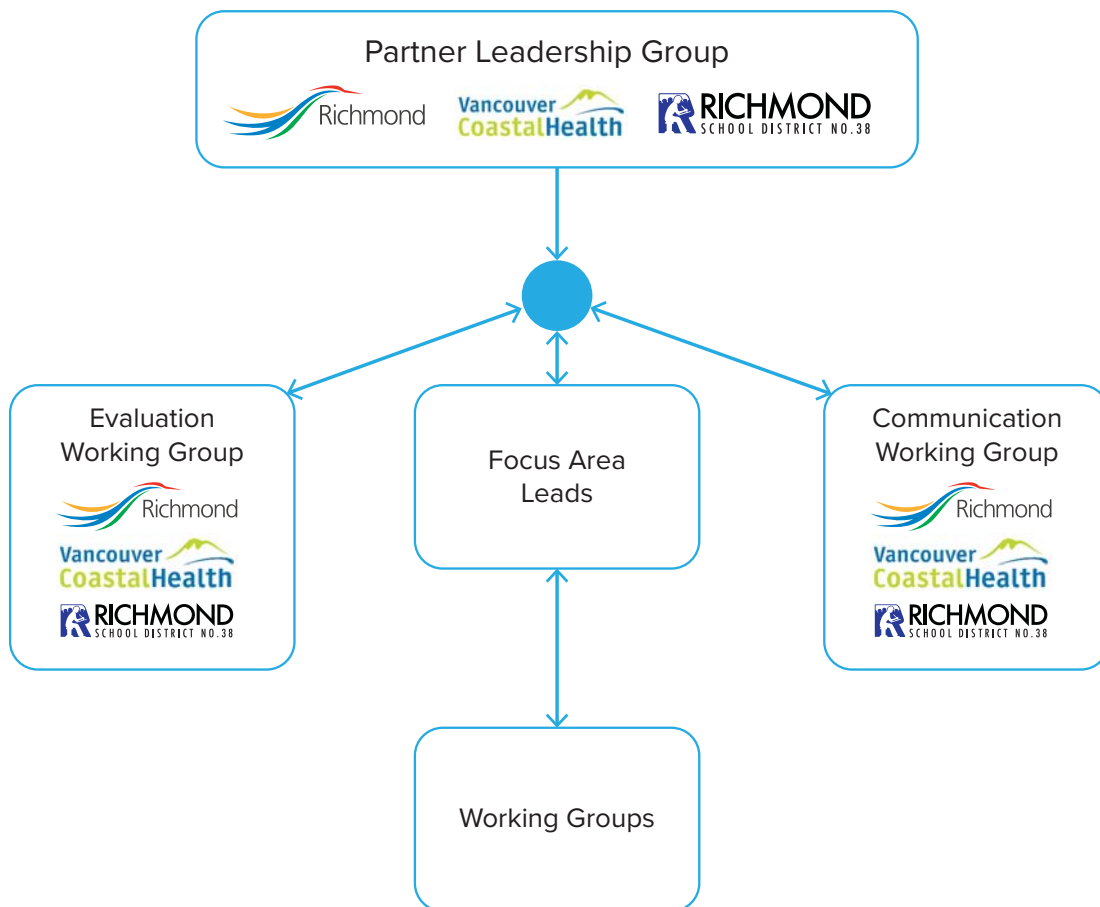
Partner Leadership Group

Richmond

Vancouver CoastalHealth

RICHMOND SCHOOL DISTRICT NO.38

Evaluation Working Group

Richmond

Vancouver CoastalHealth

RICHMOND SCHOOL DISTRICT NO.38

Focus Area Leads

Communication Working Group

Richmond

Vancouver CoastalHealth

RICHMOND SCHOOL DISTRICT NO.38

Working Groups